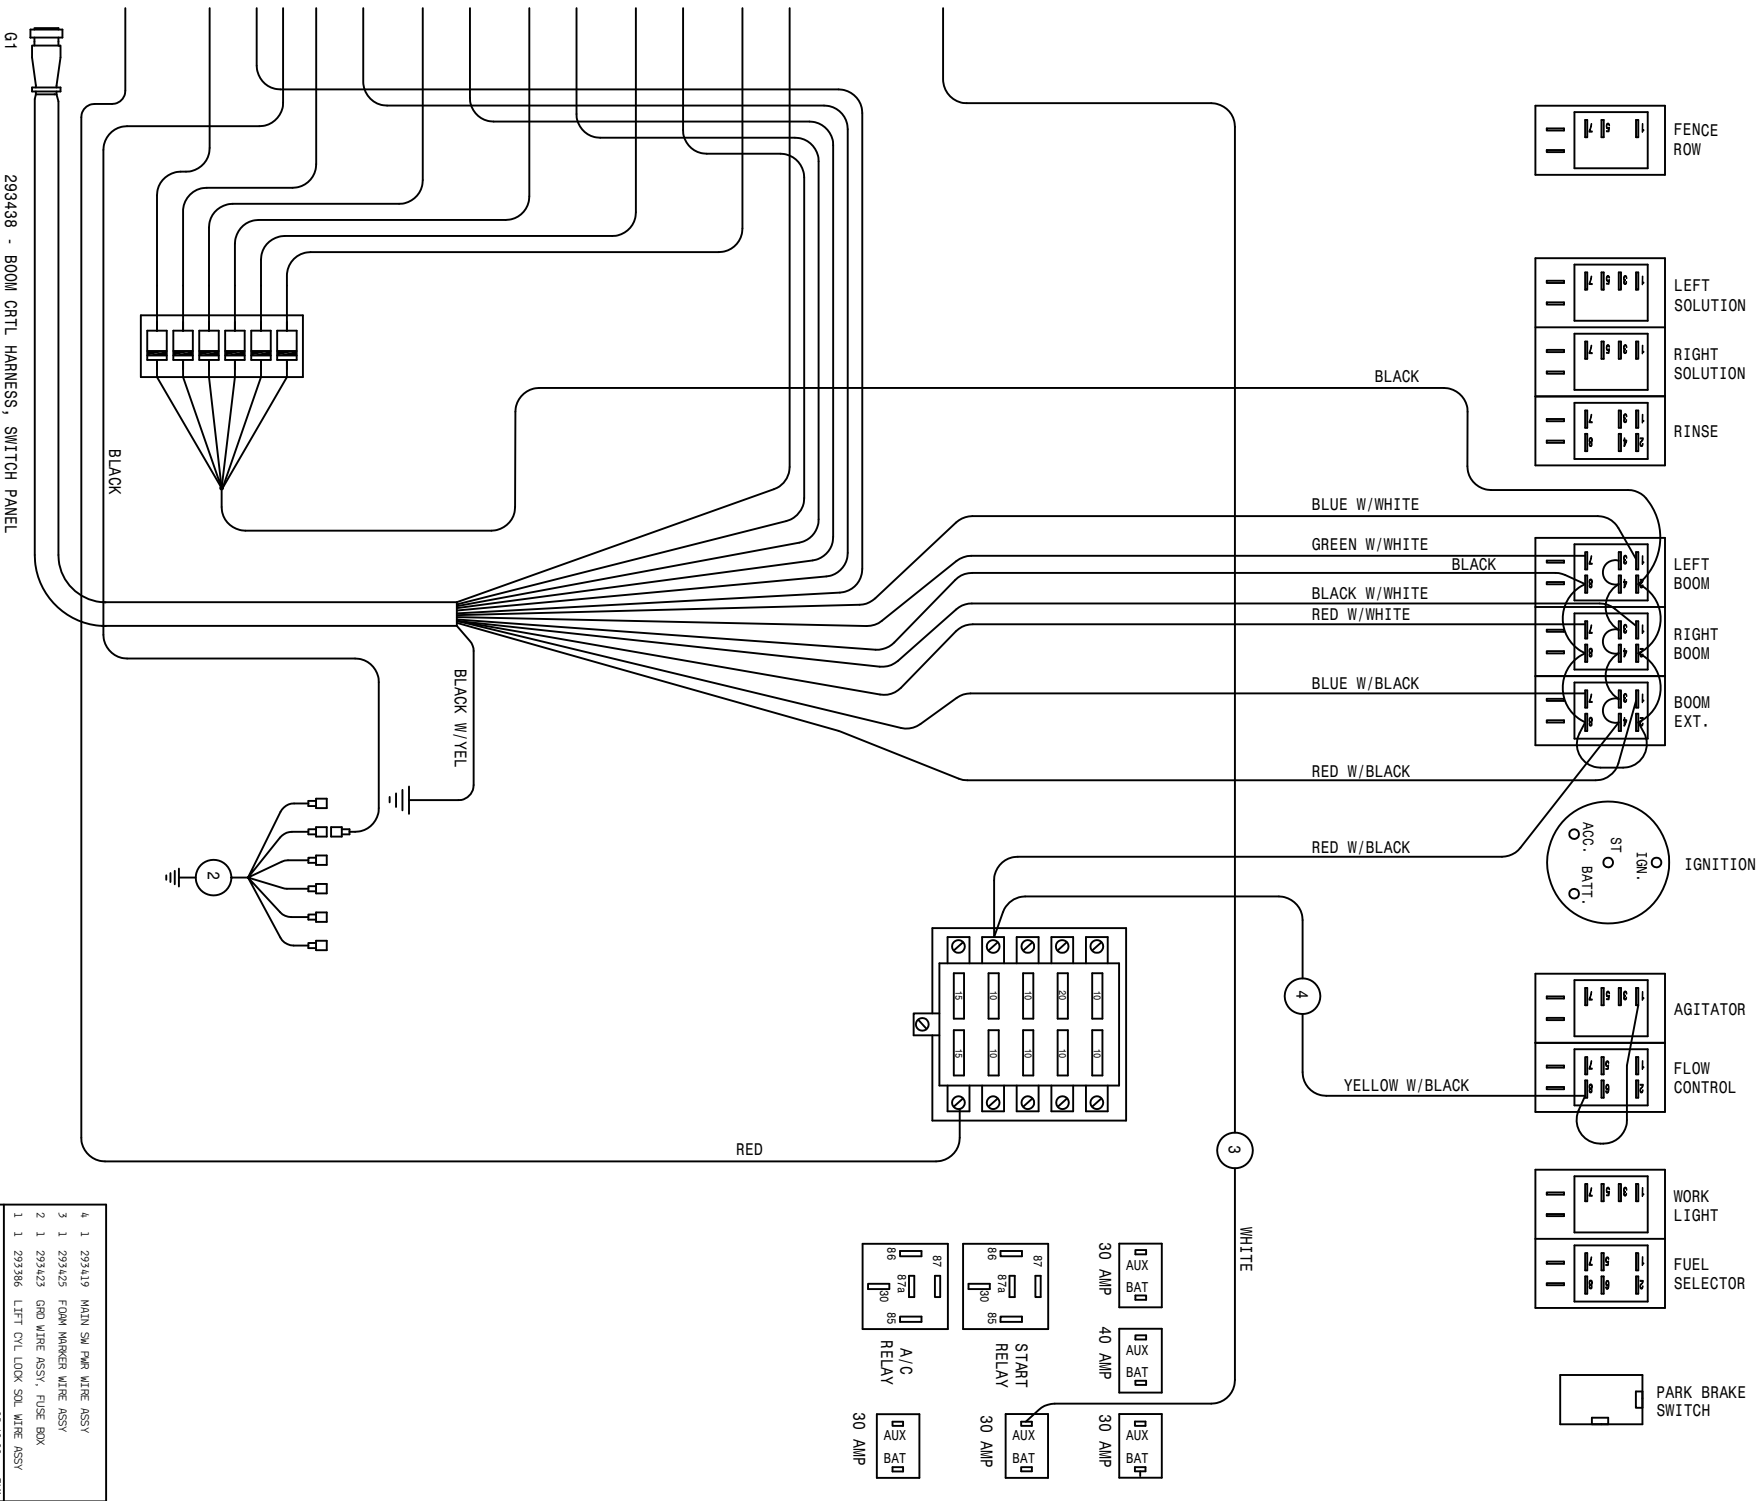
G1

293438 - BOOM CRTL HARNESS, SWITCH PANEL

BLACK

BLACK W/YEL

2

FENCE ROW

LEFT SOLUTION

RIGHT SOLUTION

RINSE

BLACK

BLUE W/WHITE

GREEN W/WHITE

BLACK

BLACK W/WHITE

RED W/WHITE

LEFT BOOM

RIGHT BOOM

BLUE W/BLACK

BOOM EXT.

RED W/BLACK

RED W/BLACK

ACC. ST IGN. BATT.

IGNITION

15 10 10 20 10
15 10 10 10 10

4

AGITATOR

YELLOW W/BLACK

FLOW CONTROL

RED

3

WHITE

WORK LIGHT

FUEL SELECTOR

PARK BRAKE SWITCH

86 87 87a 30 85
A/C RELAY

86 87 87a 30 85
START RELAY

30 AMP AUX BAT

40 AMP AUX BAT

30 AMP AUX BAT

30 AMP AUX BAT

30 AMP AUX BAT

4 1 293419 MAIN SW PWR WIRE ASSY
3 1 293425 FOAM MARKER WIRE ASSY
2 1 293423 GRD WIRE ASSY, FUSE BOX
1 1 293386 LIFT CYL LOCK SOL WIRE ASSY